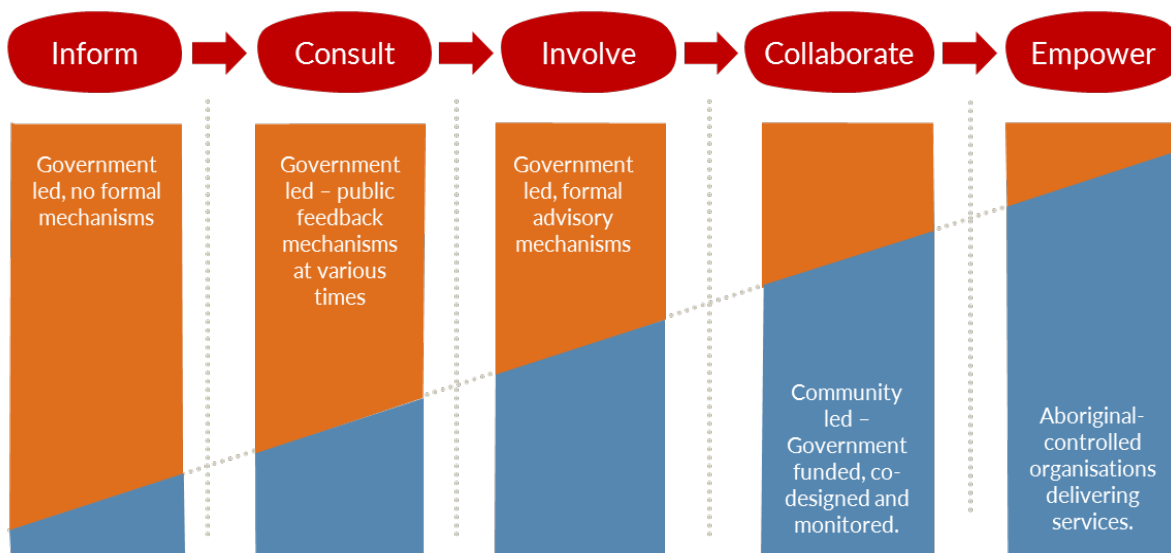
Inform

Consult

Involve

Collaborate

Empower

Government led, no formal mechanisms

Government led – public feedback mechanisms at various times

Government led, formal advisory mechanisms

Community led – Government funded, co-designed and monitored.

Aboriginal-controlled organisations delivering services.